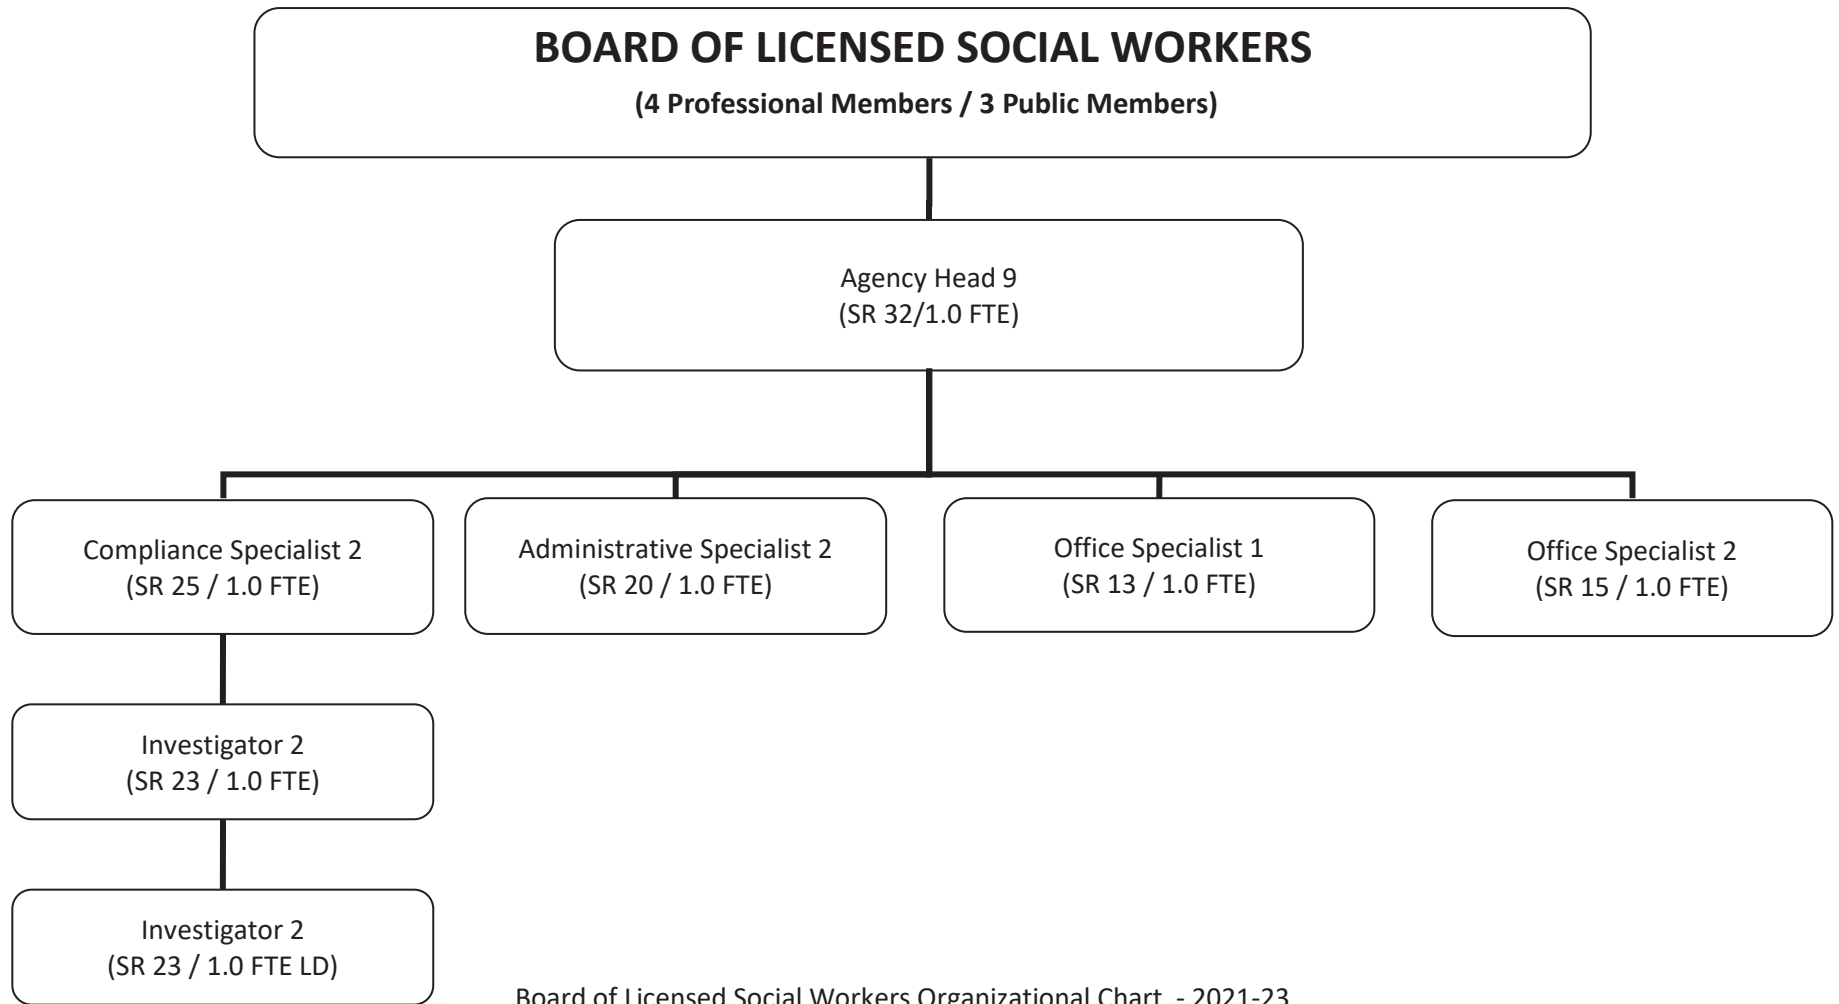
BOARD OF LICENSED SOCIAL WORKERS
(4 Professional Members / 3 Public Members)

Agency Head 9
(SR 32/1.0 FTE)

Compliance Specialist 2
(SR 25 / 1.0 FTE)

Administrative Specialist 2
(SR 20 / 1.0 FTE)

Office Specialist 1
(SR 13 / 1.0 FTE)

Office Specialist 2
(SR 15 / 1.0 FTE)

Investigator 2
(SR 23 / 1.0 FTE)

Investigator 2
(SR 23 / 1.0 FTE LD)

Board of Licensed Social Workers Organizational Chart - 2021-23